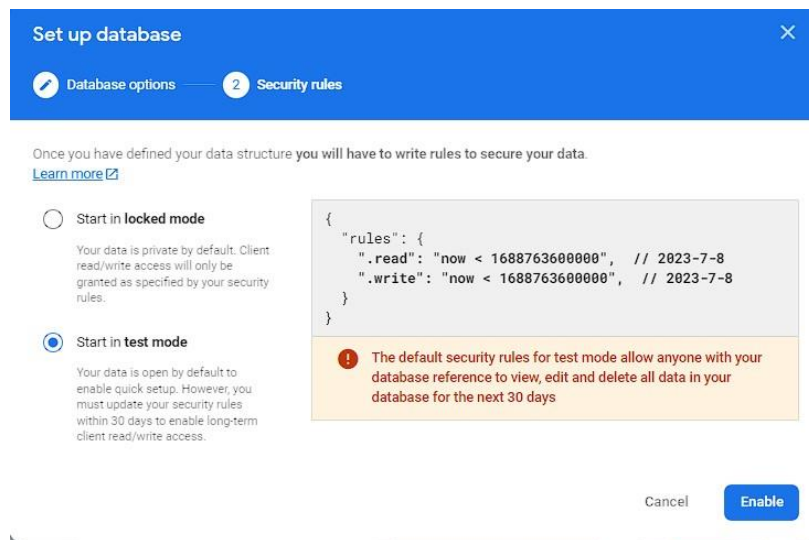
Set up database

Database options

2 Security rules

Once you have defined your data structure you will have to write rules to secure your data.
Learn more

Start in locked mode

Your data is private by default. Client read/write access will only be granted as specified by your security rules.

Start in test mode

Your data is open by default to enable quick setup. However, you must update your security rules within 30 days to enable long-term client read/write access.

{
  "rules": {
    ".read": "now < 1688763600000",  // 2023-7-8
    ".write": "now < 1688763600000",  // 2023-7-8
  }
}

The default security rules for test mode allow anyone with your database reference to view, edit and delete all data in your database for the next 30 days

Cancel

Enable